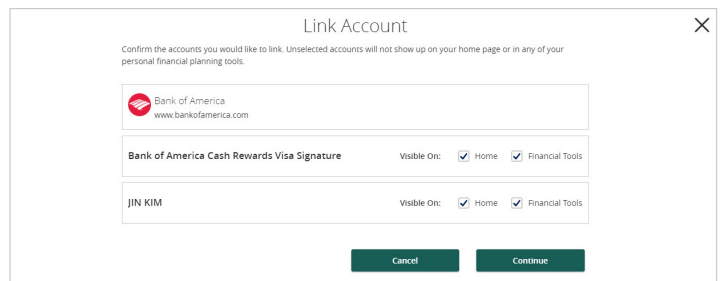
Link Account

Confirm the accounts you would like to link. Unselected accounts will not show up on your home page or in any of your personal financial planning tools.

Bank of America
www.bankofamerica.com

Bank of America Cash Rewards Visa Signature Visible On: Home Financial Tools

JIN KIM Visible On: Home Financial Tools

Cancel

Continue